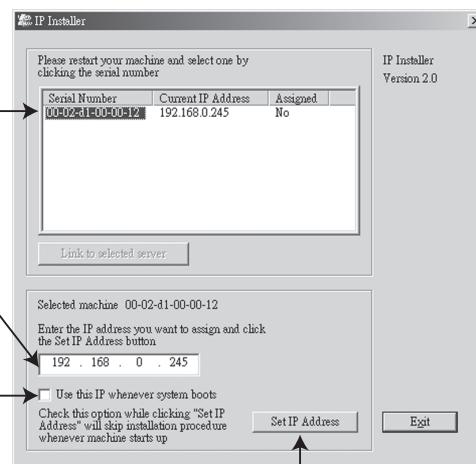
IP Installer

Please restart your machine and select one by clicking the serial number

| Serial Number | Current IP Address | Assigned |
|---|---|---|
| 00-02-d1-00-00-12 | 192.168.0.245 | No |

Link to selected server

IP Installer
Version 2.0

Selected machine 00-02-d1-00-00-12

Enter the IP address you want to assign and click the Set IP Address button

192 . 168 . 0 . 245

Use this IP whenever system boots

Check this option while clicking "Set IP Address" will skip installation procedure whenever machine starts up

Set IP Address

Exit